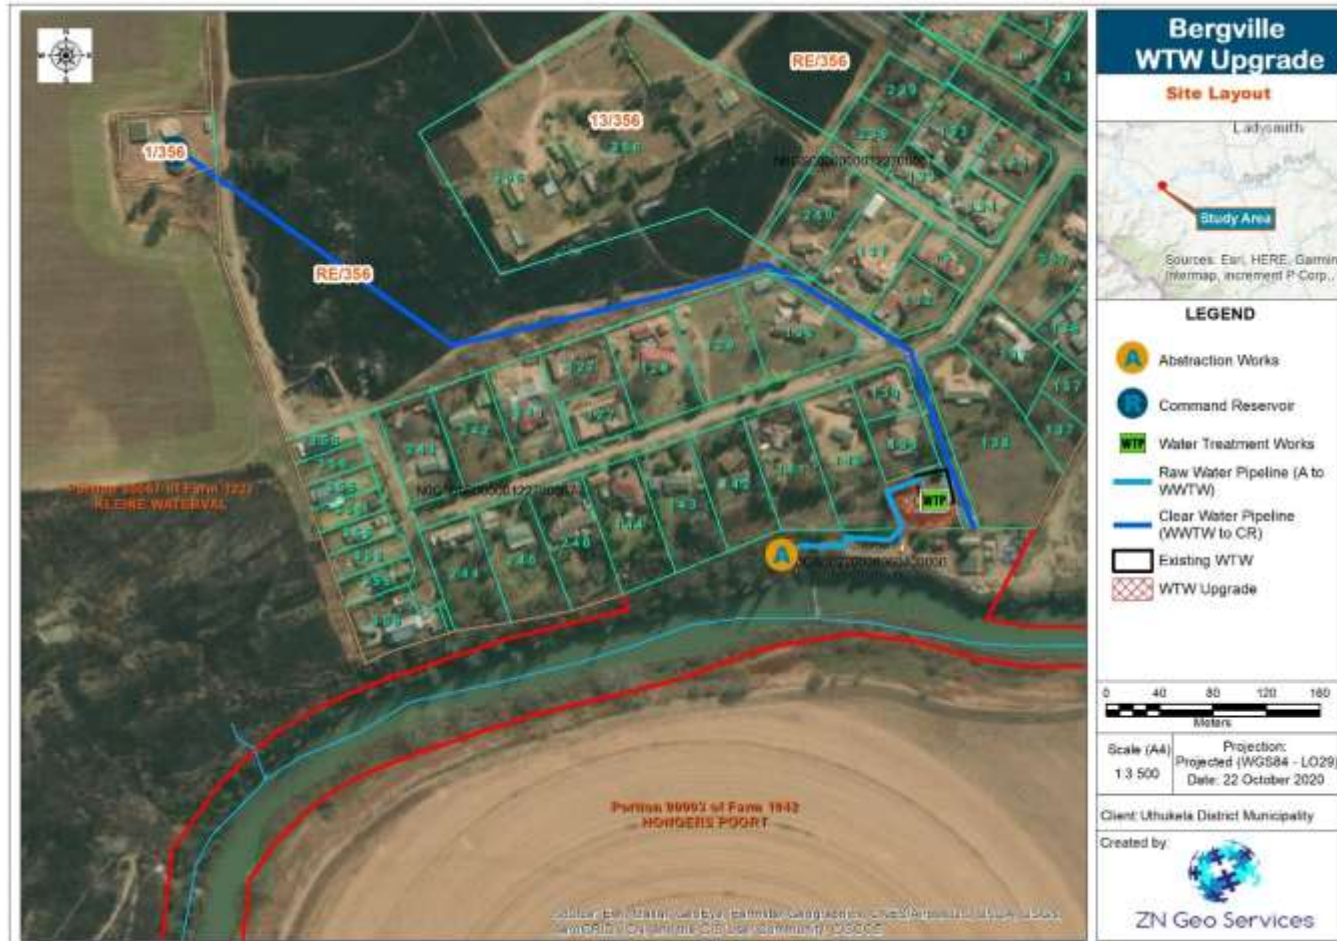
RE/356

1/356

13/356

RE/356

Portion 99997 of Farm 1232
KLEINE WATERVAL

WTP

A

Portion 99993 of Farm 1942
HONGERS POORT

Bergville
WTW Upgrade

Site Layout

Ladysmith

Study Area

Sources: Esri, HERE, Garmin, Intermap, increment P Corp.,

LEGEND

A Abstraction Works

R Command Reservoir

WTP Water Treatment Works

Raw Water Pipeline (A to WWTW)

Clear Water Pipeline (WWTW to CR)

Existing WTW

WTW Upgrade

0 40 80 120 160
Meters

Scale (A4)
1:3 500

Projection:
Projected (WGS84 - LO29)
Date: 22 October 2020

Client: Uthukela District Municipality

Created by:

ZN Geo Services